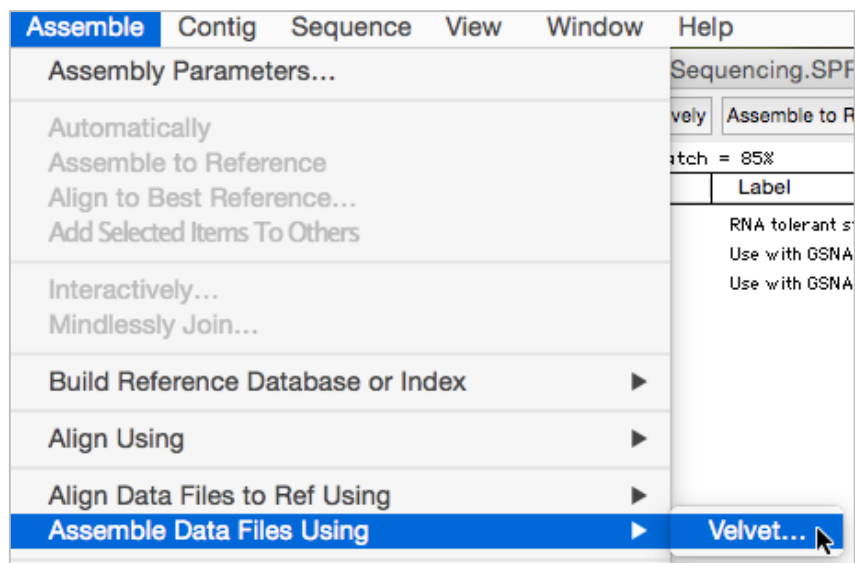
Assemble Contig Sequence View Window Help

Assembly Parameters...

Automatically
Assemble to Reference
Align to Best Reference...
Add Selected Items To Others

Interactively...
Mindlessly Join...

Build Reference Database or Index ▶

Align Using ▶

Align Data Files to Ref Using ▶
Assemble Data Files Using ▶

Velvet...

Sequencing.SPF

vely | Assemble to R

atch = 85%

Label

RNA tolerant s
Use with GSNA
Use with GSNA